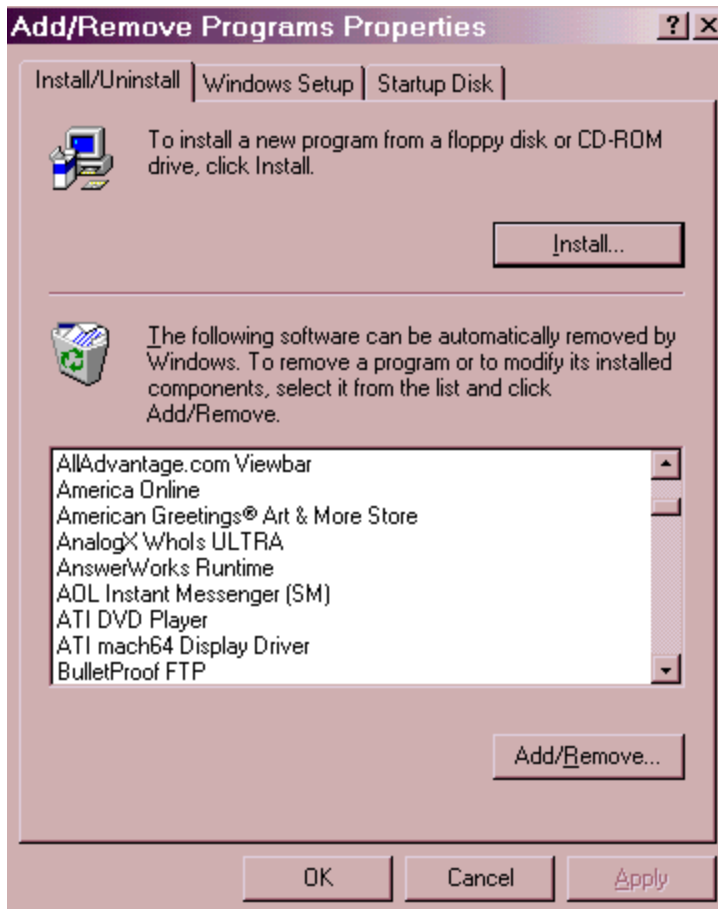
Add/Remove Programs Properties

?
X

Install/Uninstall
Windows Setup
Startup Disk

To install a new program from a floppy disk or CD-ROM drive, click Install.

Install...

The following software can be automatically removed by Windows. To remove a program or to modify its installed components, select it from the list and click Add/Remove.

AllAdvantage.com Viewbar
America Online
American Greetings® Art & More Store
AnalogX WhoIs ULTRA
AnswerWorks Runtime
AOL Instant Messenger (SM)
ATI DVD Player
ATI mach64 Display Driver
BulletProof FTP

Add/Remove...

OK
Cancel
Apply